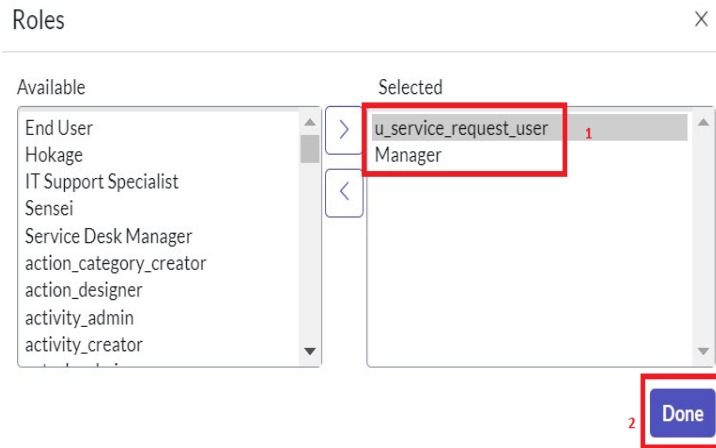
Roles

×

Available

End User
Hokage
IT Support Specialist
Sensei
Service Desk Manager
action_category_creator
action_designer
activity_admin
activity_creator

>

<

Selected

u_service_request_user
Manager

1

2

Done